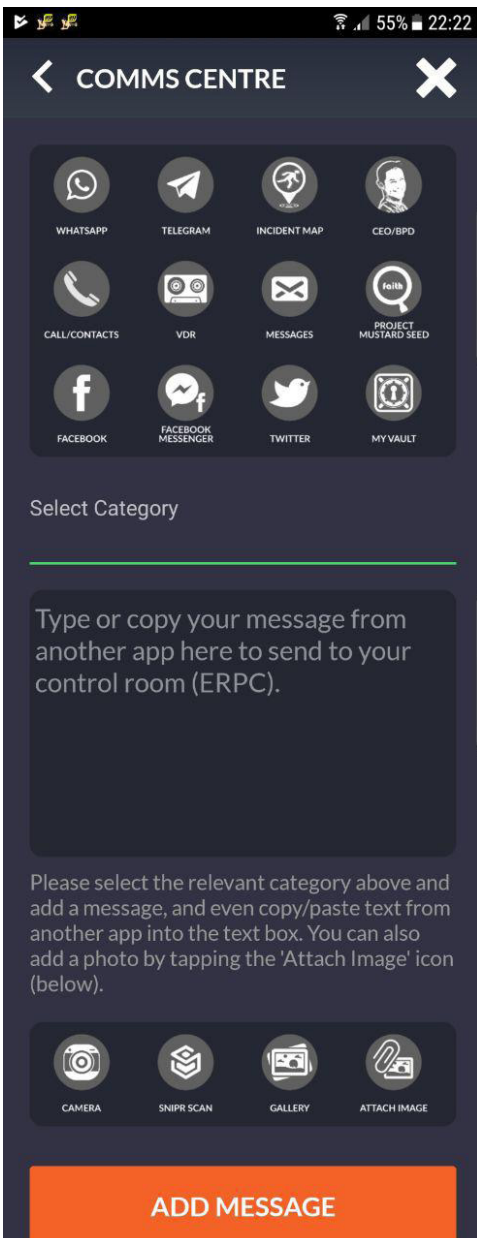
55% 22:22

COMMS CENTRE

WHATSAPP
TELEGRAM
INCIDENT MAP
CEO/BPD
CALL/CONTACTS
VDR
MESSAGES
faith
PROJECT MUSTARD SEED
FACEBOOK
FACEBOOK MESSENGER
TWITTER
MY VAULT

Select Category

Type or copy your message from another app here to send to your control room (ERPC).

Please select the relevant category above and add a message, and even copy/paste text from another app into the text box. You can also add a photo by tapping the 'Attach Image' icon (below).

CAMERA
SNIPR SCAN
GALLERY
ATTACH IMAGE

ADD MESSAGE